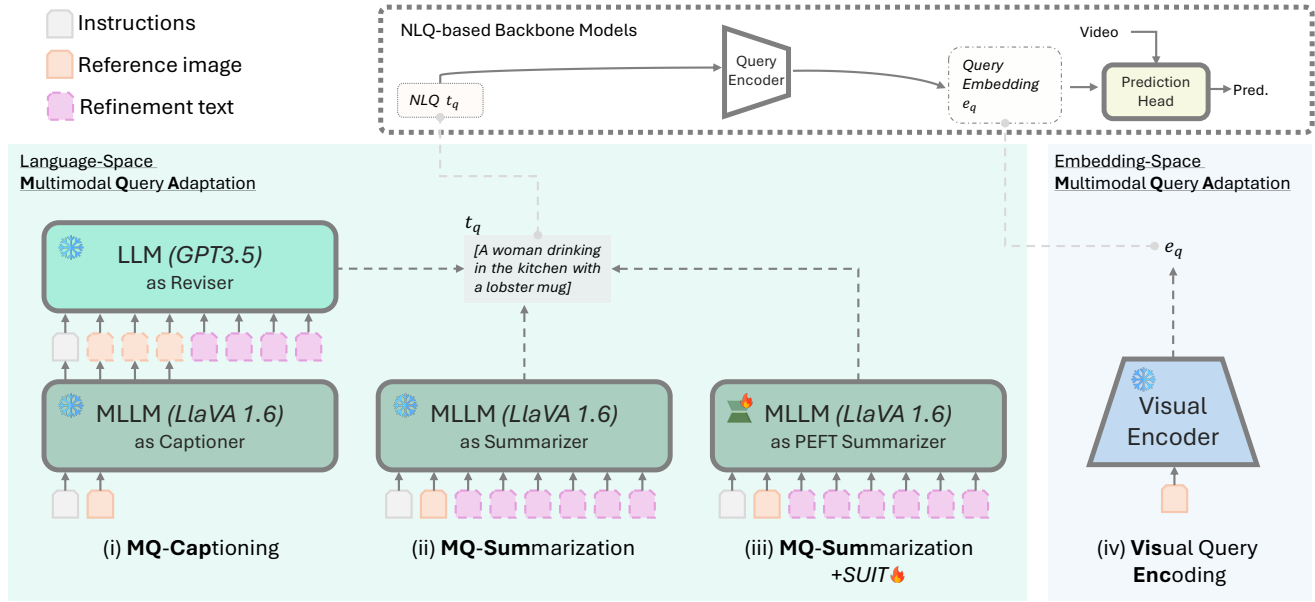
Instructions
Reference image
Refinement text

NLQ-based Backbone Models
NLQ $t_q$
Query Encoder
Query Embedding $e_q$
Video
Prediction Head
Pred.

Language-Space
Multimodal Query Adaptation

LLM (GPT3.5)
as Reviser

$t_q$
[A woman drinking in the kitchen with a lobster mug]

MLLM (LlaVA 1.6)
as Captioner

MLLM (LlaVA 1.6)
as Summarizer

MLLM (LlaVA 1.6)
as PEFT Summarizer

(i) MQ-Captioning
(ii) MQ-Summarization
(iii) MQ-Summarization +SUIT

Embedding-Space
Multimodal Query Adaptation

$e_q$

Visual Encoder

(iv) Visual Query Encoding